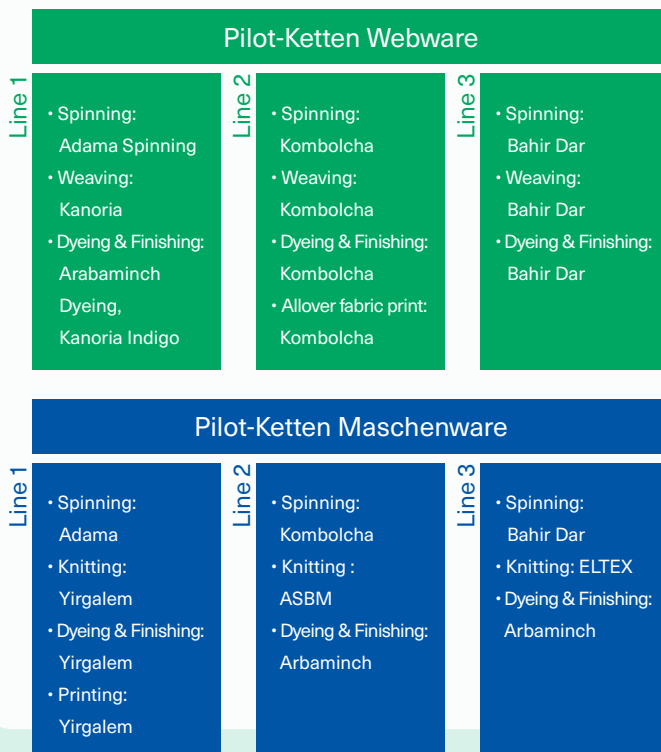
Pilot-Ketten Webware

Line 1
• Spinning: Adama Spinning
• Weaving: Kanoria
• Dyeing & Finishing: Arabaminch Dyeing, Kanoria Indigo

Line 2
• Spinning: Kombolcha
• Weaving: Kombolcha
• Dyeing & Finishing: Kombolcha
• Allover fabric print: Kombolcha

Line 3
• Spinning: Bahir Dar
• Weaving: Bahir Dar
• Dyeing & Finishing: Bahir Dar

Pilot-Ketten Maschenware

Line 1
• Spinning: Adama
• Knitting: Yirgalem
• Dyeing & Finishing: Yirgalem
• Printing: Yirgalem

Line 2
• Spinning: Kombolcha
• Knitting : ASBM
• Dyeing & Finishing: Arbaminch

Line 3
• Spinning: Bahir Dar
• Knitting: ELTEX
• Dyeing & Finishing: Arbaminch